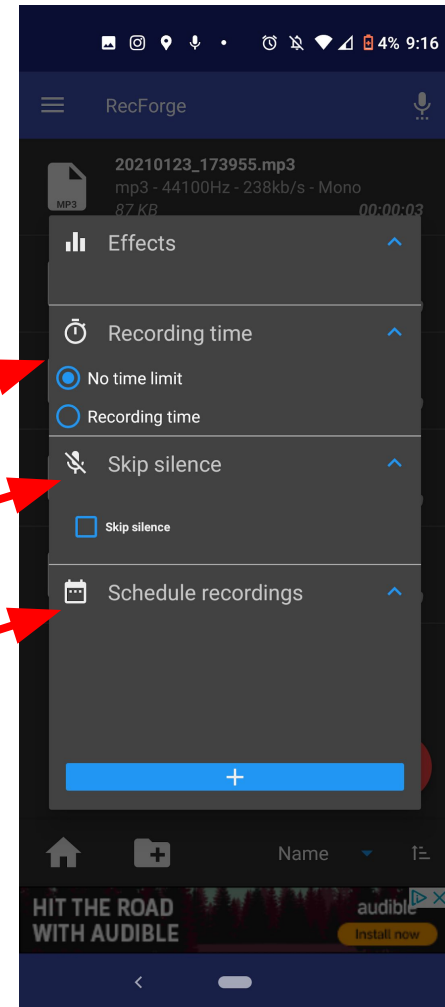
4% 9:16

RecForge

20210123_173955.mp3
mp3 - 44100Hz - 238kb/s - Mono
87 KB 00:00:03

MP3

Effects

Recording time

No time limit

Recording time

Skip silence

Skip silence

Schedule recordings

+

Name

HIT THE ROAD WITH AUDIBLE

audible

Install now